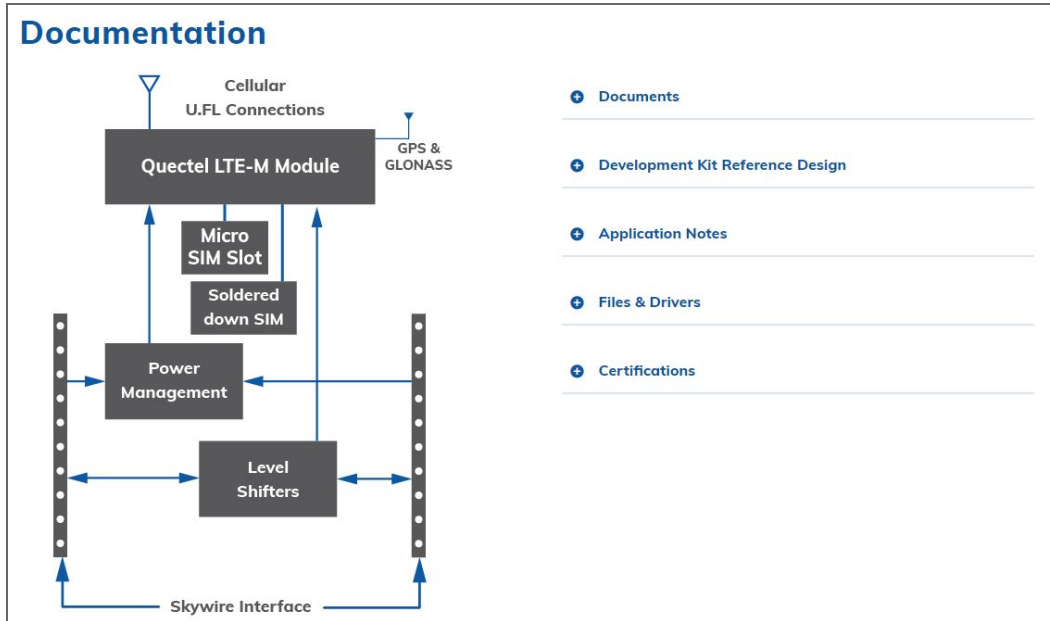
Documentation

Cellular
U.FL Connections

Quectel LTE-M Module

GPS &
GLONASS

Micro
SIM Slot

Soldered
down SIM

Power
Management

Level
Shifters

Skywire Interface

Documents

Development Kit Reference Design

Application Notes

Files & Drivers

Certifications